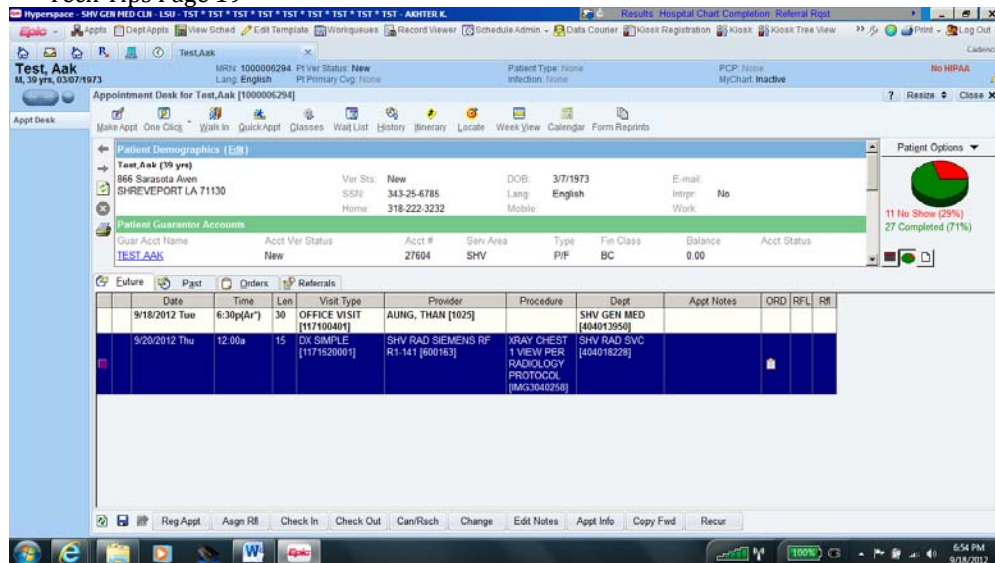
Tech Tips Page 19

Hyperspace - SHV GEN MED CLN - LSU - TST * TST * TST * TST * TST * TST * TST * TST * TST - AKHTER K.

Results Hospital Chart Completion Referral Rqst

Epic Appts Dept Appts View Sched Edit Template Workqueues Record Viewer Schedule Admin Data Courier Kiosk Registration Kiosk Kiosk Tree View Print Log Out

Test,Aak

Test, Aak
M, 39 yrs, 03/07/1973

MRN: 1000006294 Pt Ver Status: New
Lang: English Pt Primary Cvg: None

Patient Type: None
Infection: None

PCP: None
MyChart: Inactive

No HIPAA

Appointment Desk for Test,Aak [1000006294]

? Resize Close X

Appt Desk

Make Appt One Click Walk In QuickAppt Classes Wait List History Itinerary Locate Week View Calendar Form Reprints

Patient Demographics (Edit)

Test,Aak (39 yrs)
866 Sarasota Aven
SHREVEPORT LA 71130

Ver Sts: New
SSN: 343-25-6785
Home: 318-222-3232

DOB: 3/7/1973
Lang: English
Mobile:

E-mail:
Intrpr: No
Work:

Patient Options

11 No Show (29%)
27 Completed (71%)

Patient Guarantor Accounts

| Guar Acct Name | Acct Ver Status | Acct # | Serv Area | Type | Fin Class | Balance | Acct Status |
|---|---|---|---|---|---|---|---|
| TEST,AAK | New | 27604 | SHV | P/F | BC | 0.00 | |

Future Past Orders Referrals

| Date | Time | Len | Visit Type | Provider | Procedure | Dept | Appt Notes | ORD | RFL | Rfl |
|---|---|---|---|---|---|---|---|---|---|---|
| 9/18/2012 Tue | 6:30p(Ar*) | 30 | OFFICE VISIT [117100401] | AUNG, THAN [1025] | | SHV GEN MED [404013950] | | | | |
| 9/20/2012 Thu | 12:00a | 15 | DX SIMPLE [1171520001] | SHV RAD SIEMENS RF R1-141 [600163] | XRAY CHEST 1 VIEW PER RADIOLOGY PROTOCOL [IMG3040258] | SHV RAD SVC [404018228] | | | | |

Reg Appt Asgn Rfl Check In Check Out Can/Rsch Change Edit Notes Appt Info Copy Fwd Recur

100%

6:54 PM
9/18/2012